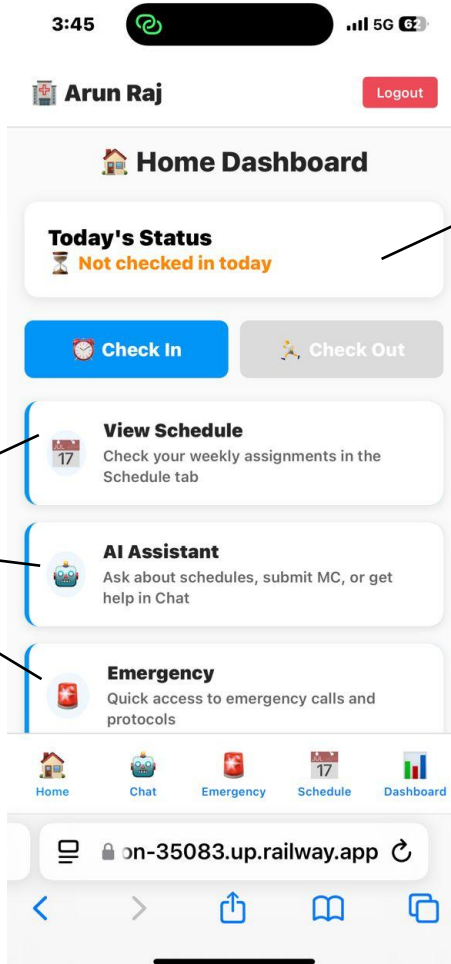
3:45

5G 62

Arun Raj

Logout

Home Dashboard

Today's Status

Not checked in today

Check In

Check Out

17

View Schedule

Check your weekly assignments in the Schedule tab

AI Assistant

Ask about schedules, submit MC, or get help in Chat

Emergency

Quick access to emergency calls and protocols

Home

Chat

Emergency

17

Schedule

Dashboard

on-35083.up.railway.app